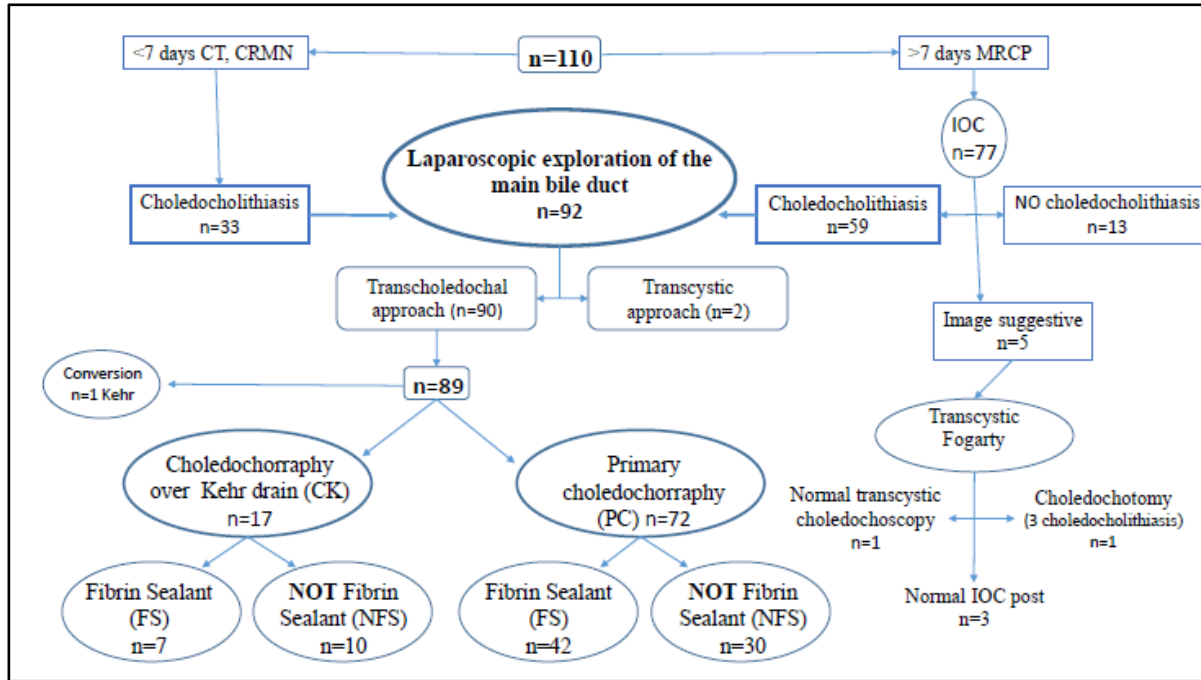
n=110

<7 days CT, CRMN

>7 days MRCP

IOC
n=77

Laparoscopic exploration of the main bile duct
n=92

Choledocholithiasis
n=33

Choledocholithiasis
n=59

NO choledocholithiasis
n=13

Transcholedochal approach (n=90)

Transcystic approach (n=2)

Image suggestive
n=5

Conversion
n=1 Kehr

n=89

Transcystic Fogarty

Choledochorraphy over Kehr drain (CK)
n=17

Primary choledochorraphy (PC) n=72

Normal transcystic choledochoscopy
n=1

Choledochotomy
(3 choledocholithiasis)
n=1

Fibrin Sealant (FS)
n=7

NOT Fibrin Sealant (NFS)
n=10

Fibrin Sealant (FS)
n=42

NOT Fibrin Sealant (NFS)
n=30

Normal IOC post
n=3